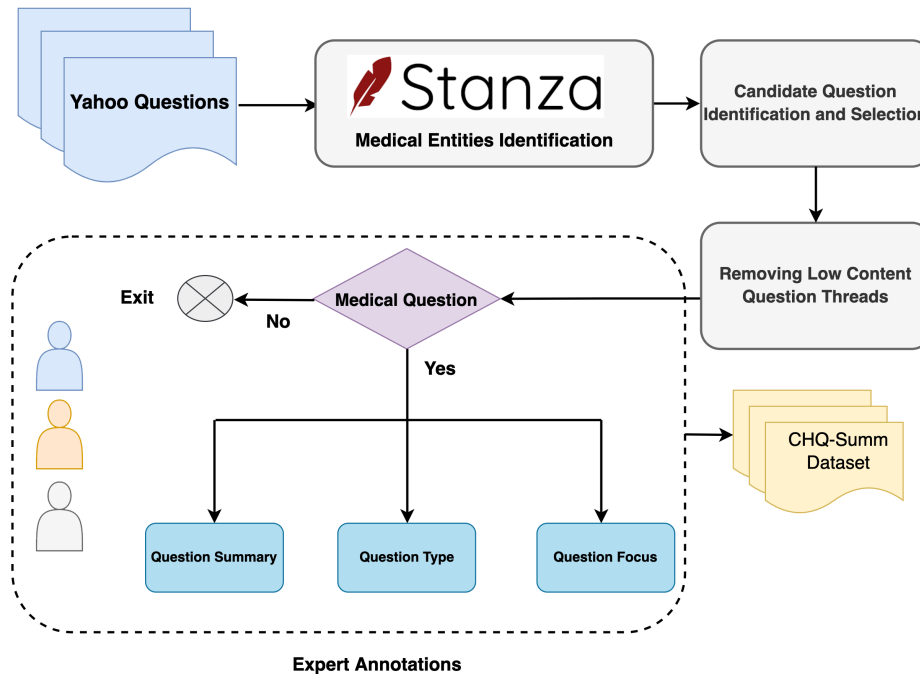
Yahoo Questions

Stanza

Medical Entities Identification

Candidate Question Identification and Selection

Removing Low Content Question Threads

Exit

No

Medical Question

Yes

Question Summary

Question Type

Question Focus

CHQ-Summ Dataset

Expert Annotations